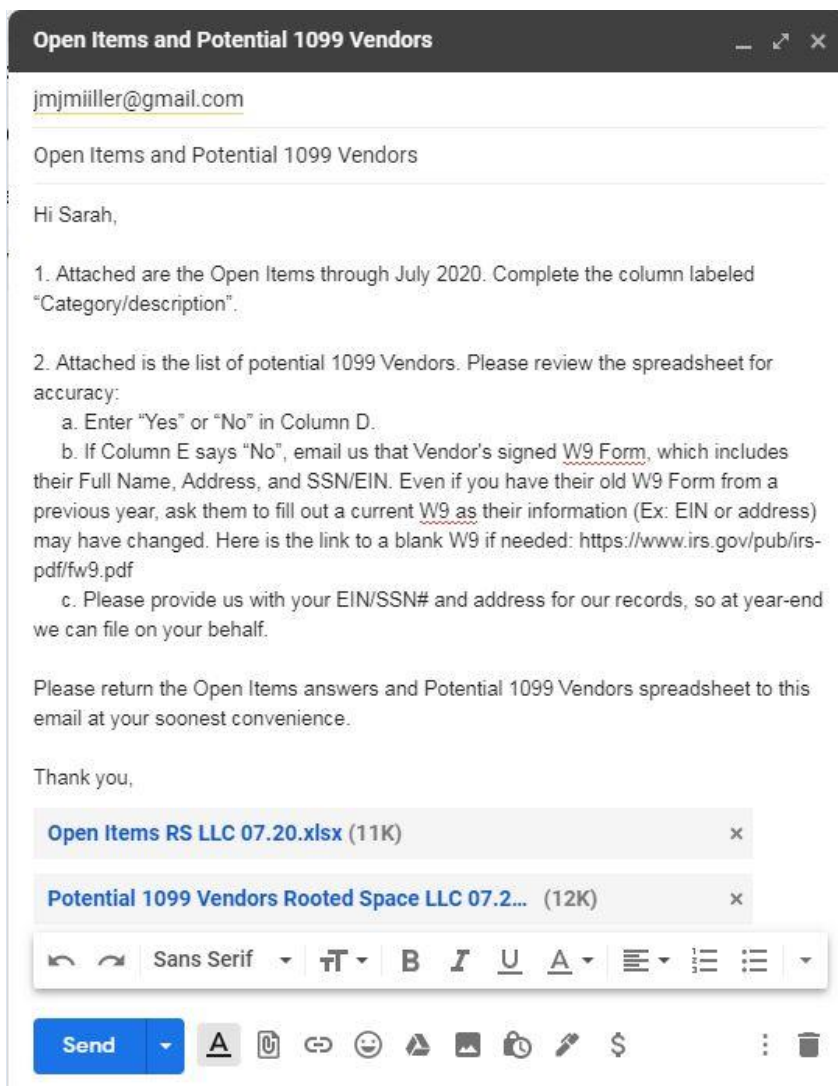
Open Items and Potential 1099 Vendors

jmjmiiller@gmail.com

Open Items and Potential 1099 Vendors

Hi Sarah,

1. Attached are the Open Items through July 2020. Complete the column labeled "Category/description".

2. Attached is the list of potential 1099 Vendors. Please review the spreadsheet for accuracy:
a. Enter "Yes" or "No" in Column D.
b. If Column E says "No", email us that Vendor's signed W9 Form, which includes their Full Name, Address, and SSN/EIN. Even if you have their old W9 Form from a previous year, ask them to fill out a current W9 as their information (Ex: EIN or address) may have changed. Here is the link to a blank W9 if needed: https://www.irs.gov/pub/irs-pdf/fw9.pdf
c. Please provide us with your EIN/SSN# and address for our records, so at year-end we can file on your behalf.

Please return the Open Items answers and Potential 1099 Vendors spreadsheet to this email at your soonest convenience.

Thank you,

Open Items RS LLC 07.20.xlsx (11K)

Potential 1099 Vendors Rooted Space LLC 07.2... (12K)

Sans Serif

Send

$